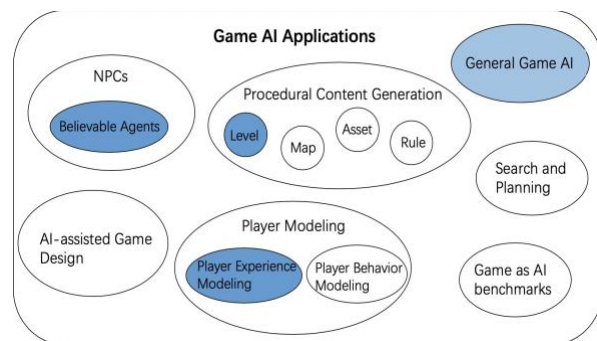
Game AI Applications

General Game AI

NPCs

Believable Agents

Procedural Content Generation

Level

Map

Asset

Rule

Search and Planning

AI-assisted Game Design

Player Modeling

Player Experience Modeling

Player Behavior Modeling

Game as AI benchmarks